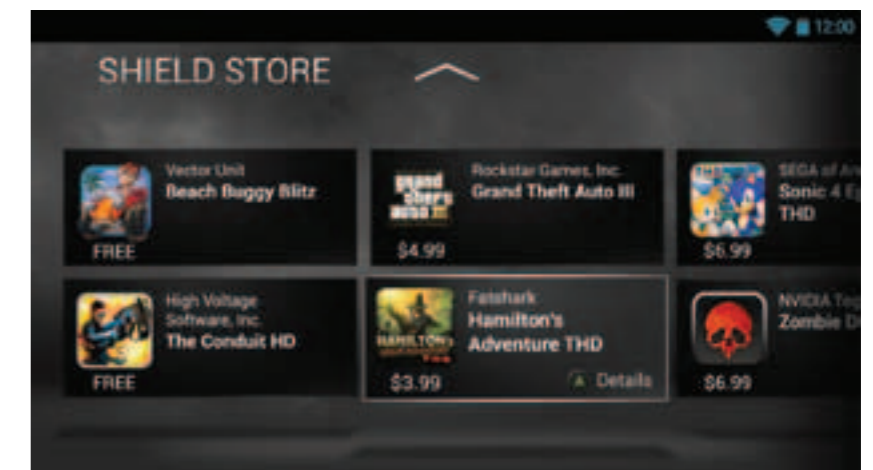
12:00

SHIELD STORE

Vector Unit
Beach Buggy Blitz
FREE

grand theft auto III
Rockstar Games, Inc.
Grand Theft Auto III
$4.99

SEGA of A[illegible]
Sonic 4 E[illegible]
THD
$6.99

High Voltage Software, Inc.
The Conduit HD
FREE

HAMILTON'S
Fatshark
Hamilton's Adventure THD
$3.99
A Details

NVIDIA Te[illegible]
Zombie D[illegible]
$6.99